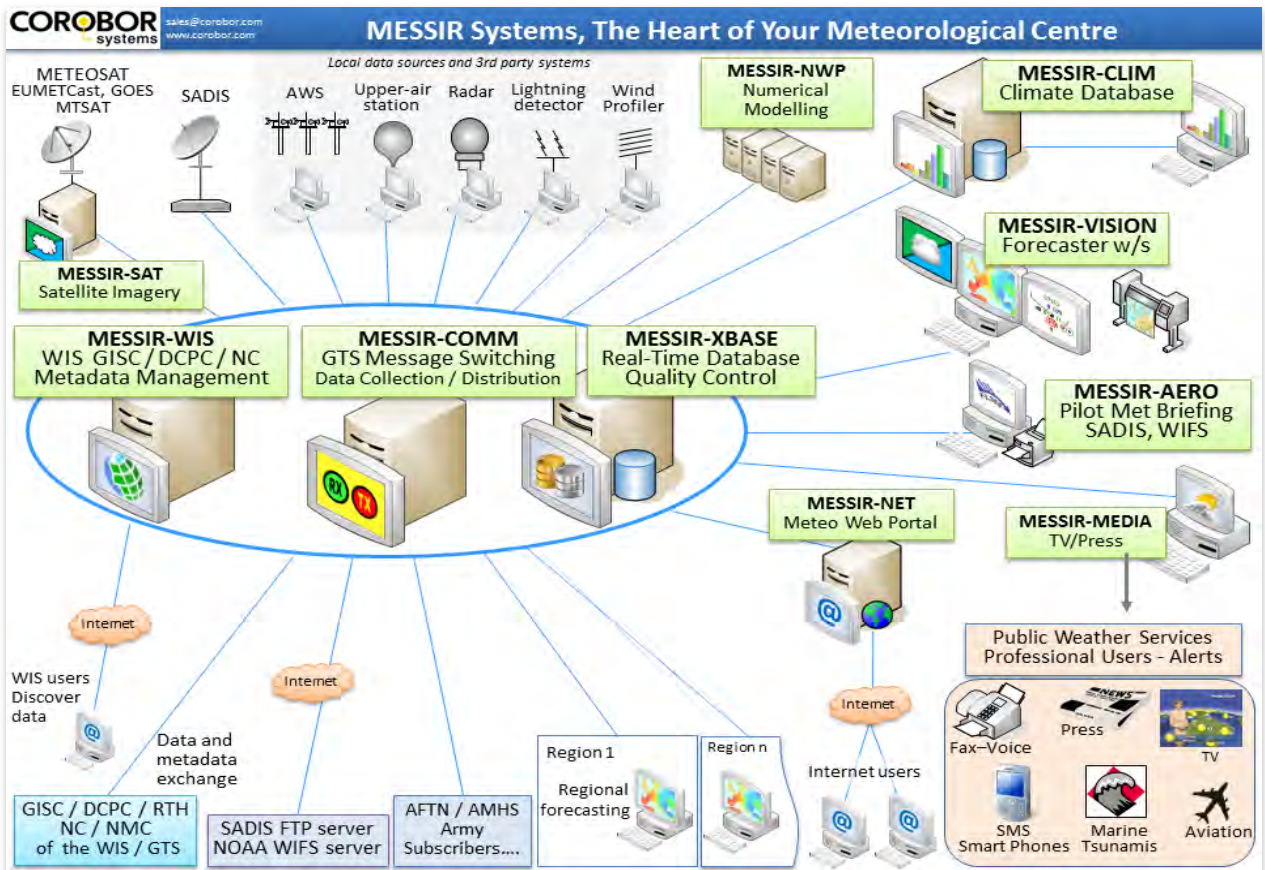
COROBOR systems sales@corobor.com www.corobor.com

MESSIR Systems, The Heart of Your Meteorological Centre

Local data sources and 3rd party systems

METEOSAT EUMETCast, GOES MTSAT

SADIS

AWS

Upper-air station

Radar

Lightning detector

Wind Profiler

MESSIR-NWP Numerical Modelling

MESSIR-CLIM Climate Database

MESSIR-VISION Forecaster w/s

MESSIR-SAT Satellite Imagery

MESSIR-WIS WIS GISC / DCPC / NC Metadata Management

MESSIR-COMM GTS Message Switching Data Collection / Distribution

RX TX

MESSIR-XBASE Real-Time Database Quality Control

MESSIR-AERO Pilot Met Briefing SADIS, WIFS

MESSIR-NET Meteo Web Portal

MESSIR-MEDIA TV/Press

Internet

WIS users Discover data

Data and metadata exchange

Internet

Internet

Public Weather Services Professional Users - Alerts

Fax–Voice

Press

TV

Region 1

Regional forecasting

Region n

Internet users

SMS Smart Phones

Marine Tsunamis

Aviation

GISC / DCPC / RTH NC / NMC of the WIS / GTS

SADIS FTP server NOAA WIFS server

AFTN / AMHS Army Subscribers....